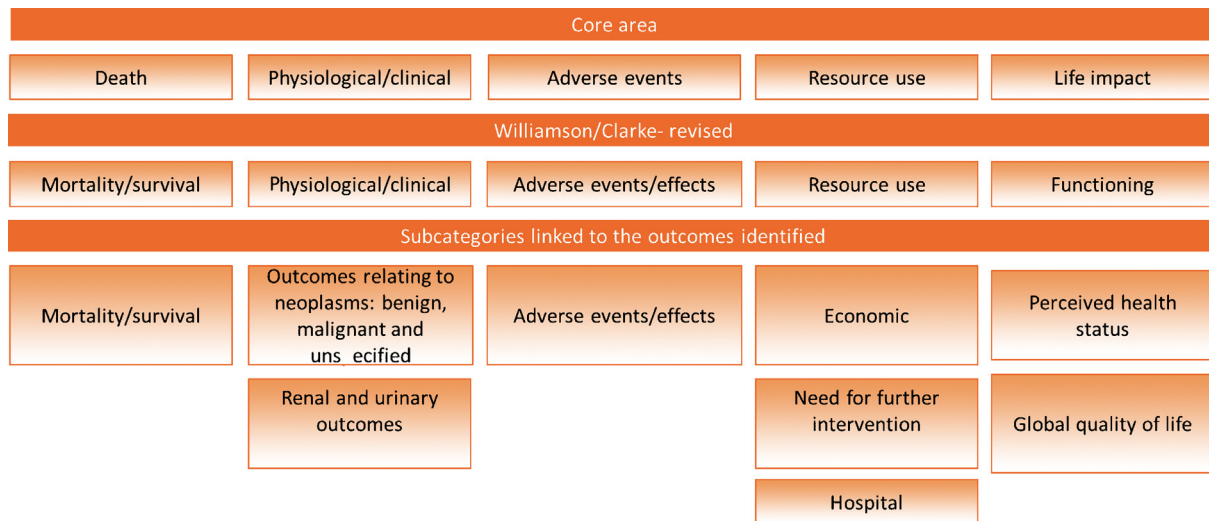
Core area

Death

Physiological/clinical

Adverse events

Resource use

Life impact

Williamson/Clarke- revised

Mortality/survival

Physiological/clinical

Adverse events/effects

Resource use

Functioning

Subcategories linked to the outcomes identified

Mortality/survival

Outcomes relating to neoplasms: benign, malignant and unspecified

Adverse events/effects

Economic

Perceived health status

Renal and urinary outcomes

Need for further intervention

Global quality of life

Hospital